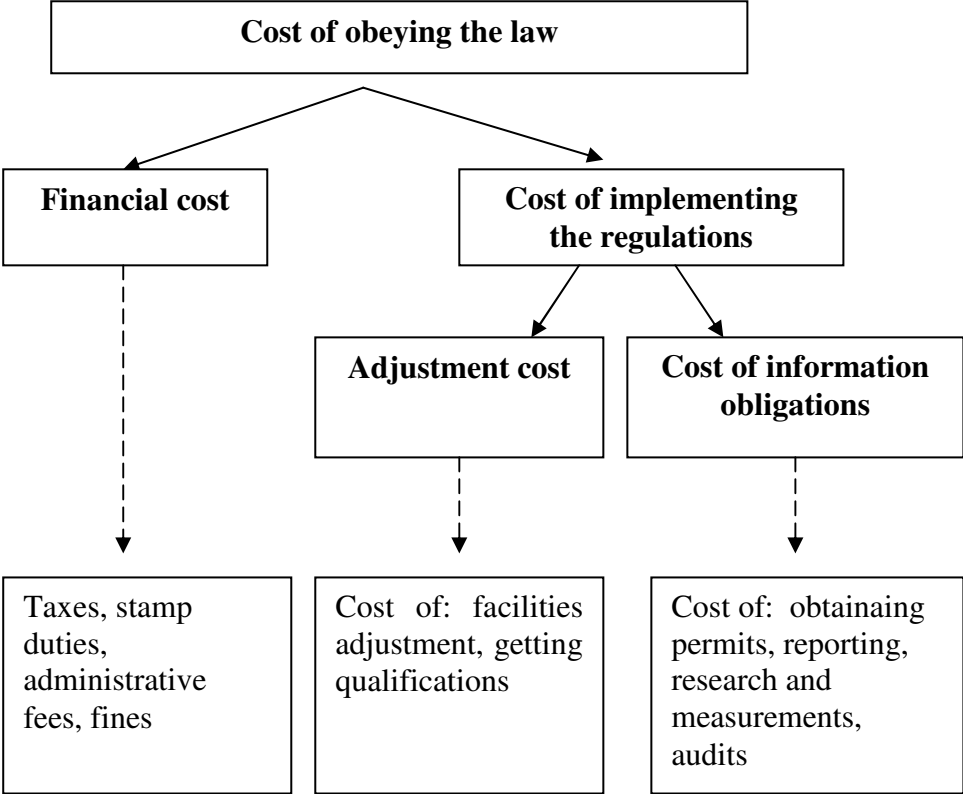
Cost of obeying the law

Financial cost

Cost of implementing the regulations

Adjustment cost

Cost of information obligations

Taxes, stamp duties, administrative fees, fines

Cost of: facilities adjustment, getting qualifications

Cost of: obtainaing permits, reporting, research and measurements, audits